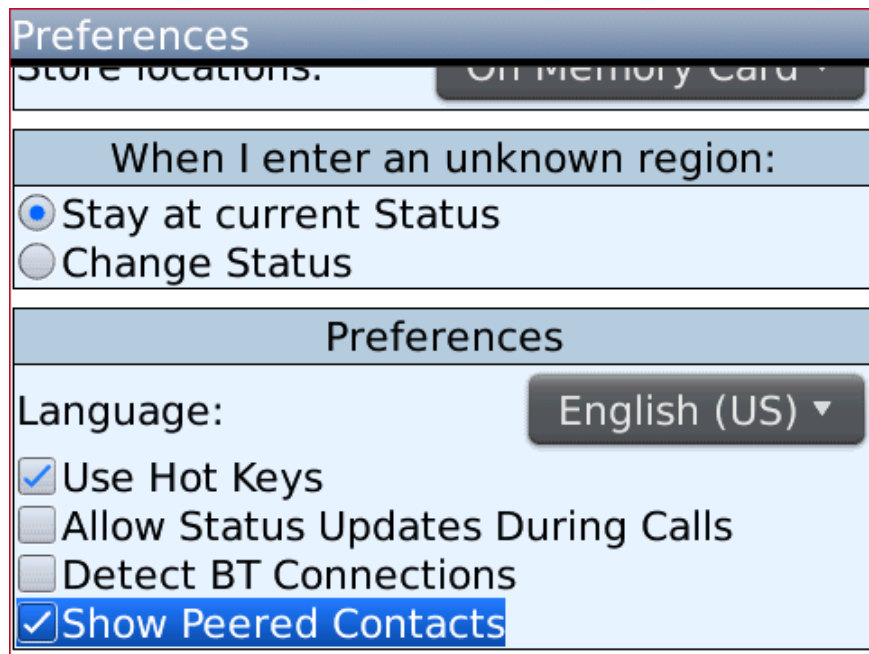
Preferences

Store locations: On Memory Card ▾

When I enter an unknown region:

Stay at current Status

Change Status

Preferences

Language: English (US) ▾

Use Hot Keys

Allow Status Updates During Calls

Detect BT Connections

Show Peered Contacts